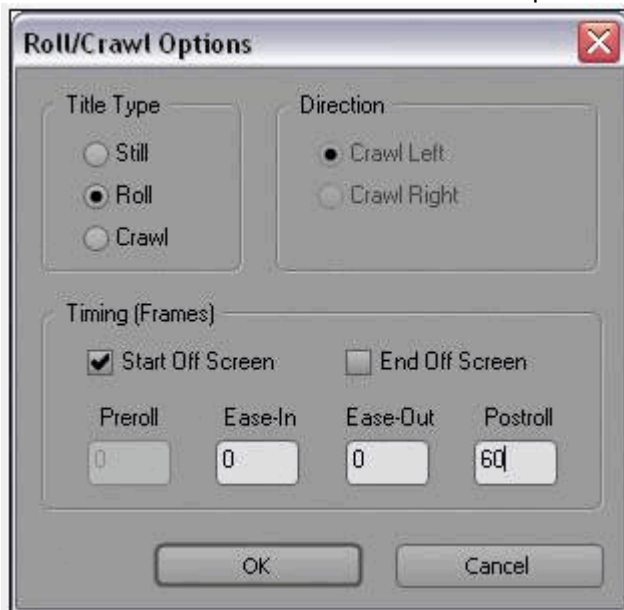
Roll/Crawl Options

Title Type

Still

Roll

Crawl

Direction

Crawl Left

Crawl Right

Timing (Frames)

Start Off Screen

End Off Screen

Preroll

0

Ease-In

0

Ease-Out

0

Postroll

60

OK

Cancel